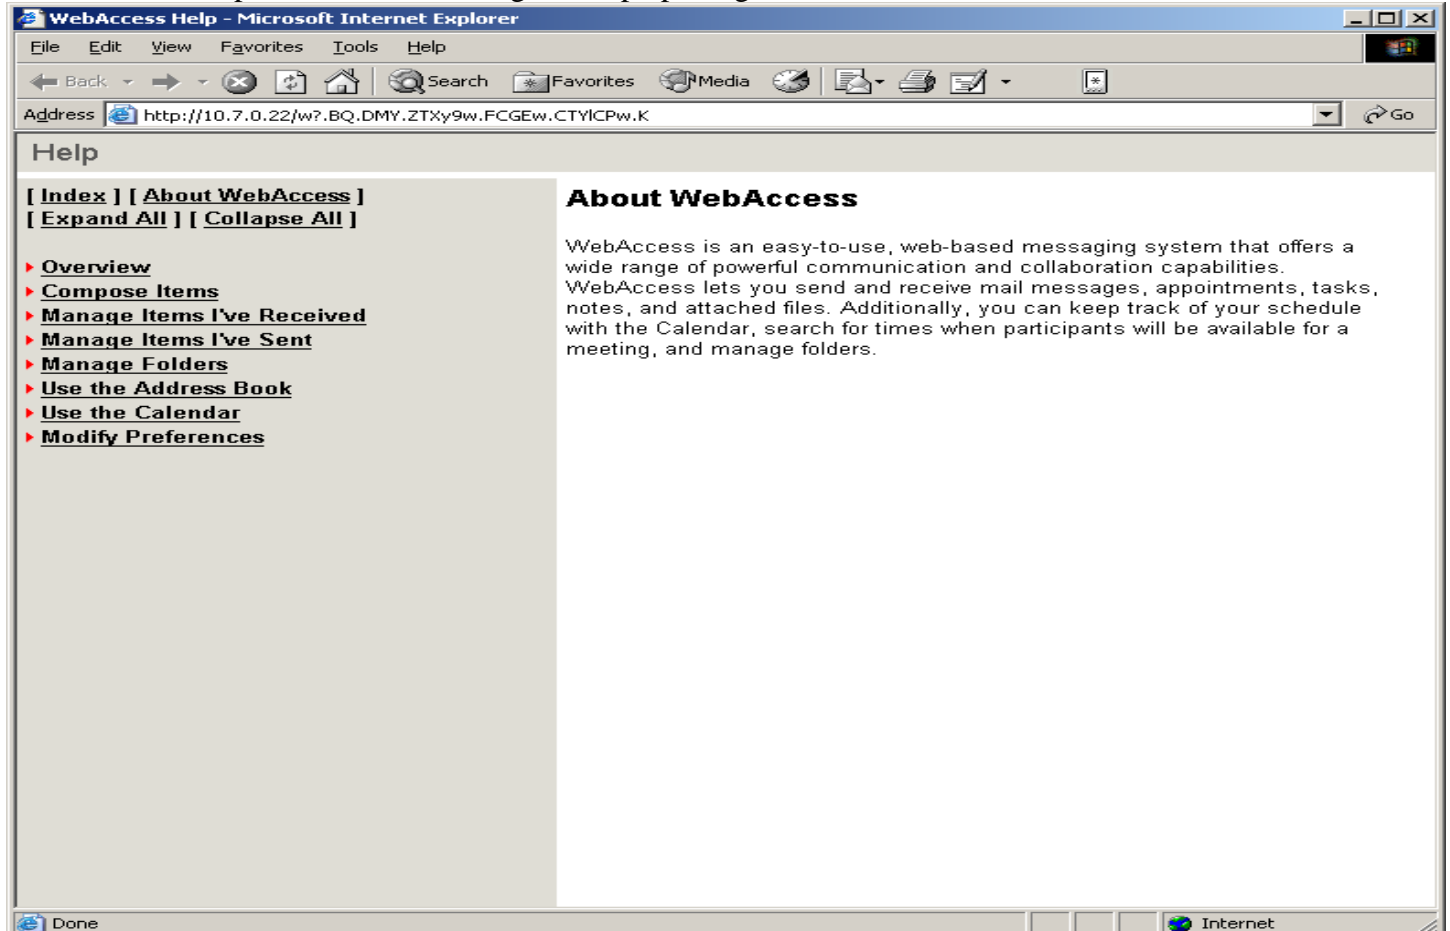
WebAccess Help - Microsoft Internet Explorer

File Edit View Favorites Tools Help

Back Search Favorites Media

Address http://10.7.0.22/w?.BQ.DMY.ZTXy9w.FCGEw.CTYlCPw.K Go

Help

[ Index ] [ About WebAccess ]
[ Expand All ] [ Collapse All ]

Overview
Compose Items
Manage Items I've Received
Manage Items I've Sent
Manage Folders
Use the Address Book
Use the Calendar
Modify Preferences

About WebAccess

WebAccess is an easy-to-use, web-based messaging system that offers a wide range of powerful communication and collaboration capabilities. WebAccess lets you send and receive mail messages, appointments, tasks, notes, and attached files. Additionally, you can keep track of your schedule with the Calendar, search for times when participants will be available for a meeting, and manage folders.

Done Internet